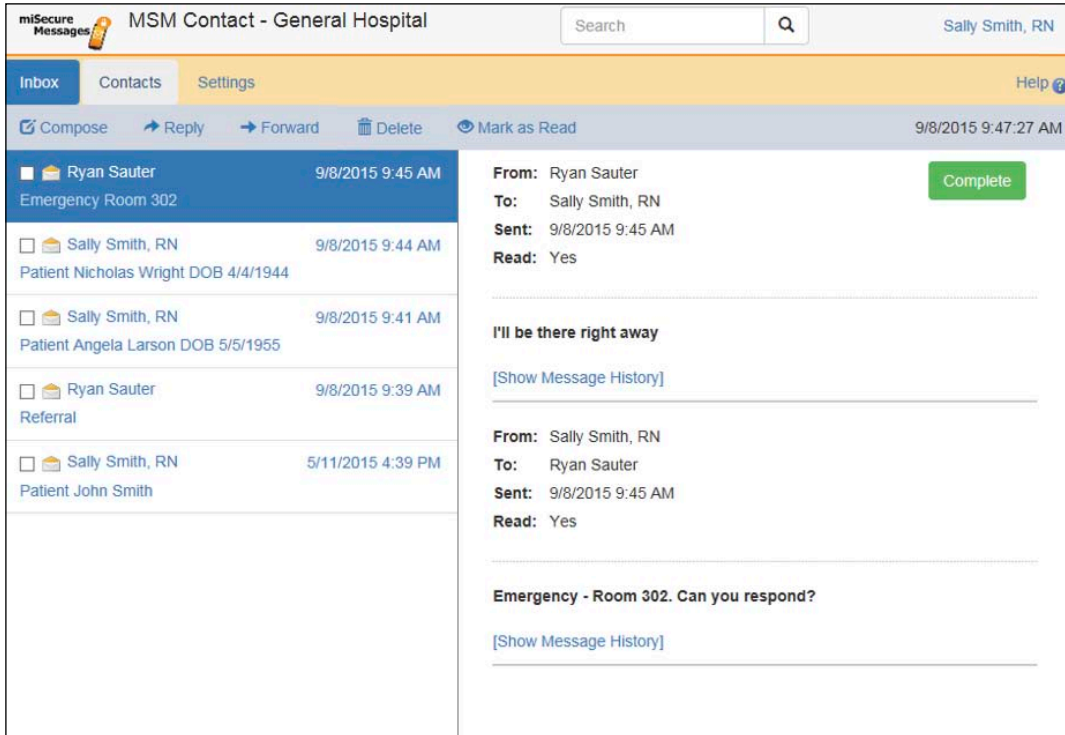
miSecure Messages

MSM Contact - General Hospital

Search

Sally Smith, RN

Inbox Contacts Settings

Help

Compose Reply Forward Delete Mark as Read

9/8/2015 9:47:27 AM

Ryan Sauter 9/8/2015 9:45 AM
Emergency Room 302

Sally Smith, RN 9/8/2015 9:44 AM
Patient Nicholas Wright DOB 4/4/1944

Sally Smith, RN 9/8/2015 9:41 AM
Patient Angela Larson DOB 5/5/1955

Ryan Sauter 9/8/2015 9:39 AM
Referral

Sally Smith, RN 5/11/2015 4:39 PM
Patient John Smith

From: Ryan Sauter
To: Sally Smith, RN
Sent: 9/8/2015 9:45 AM
Read: Yes

Complete

I'll be there right away

[Show Message History]

From: Sally Smith, RN
To: Ryan Sauter
Sent: 9/8/2015 9:45 AM
Read: Yes

Emergency - Room 302. Can you respond?

[Show Message History]